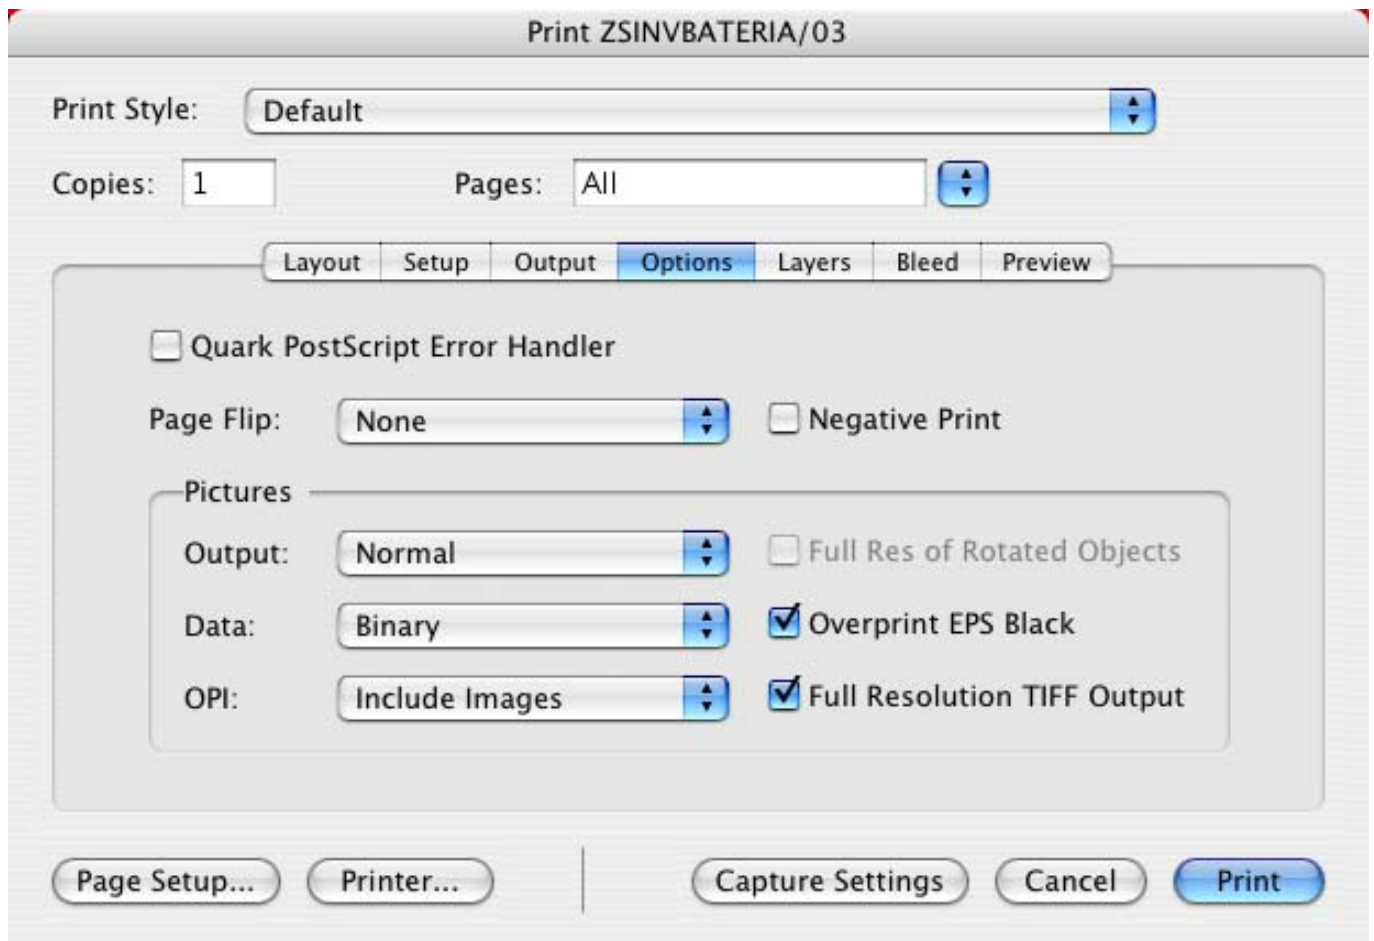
Print ZSINVBATERIA/03

Print Style: Default

Copies: 1

Pages: All

Layout | Setup | Output | Options | Layers | Bleed | Preview

Quark PostScript Error Handler

Page Flip: None

Negative Print

Pictures

Output: Normal

Full Res of Rotated Objects

Data: Binary

Overprint EPS Black

OPI: Include Images

Full Resolution TIFF Output

Page Setup... Printer... Capture Settings Cancel Print